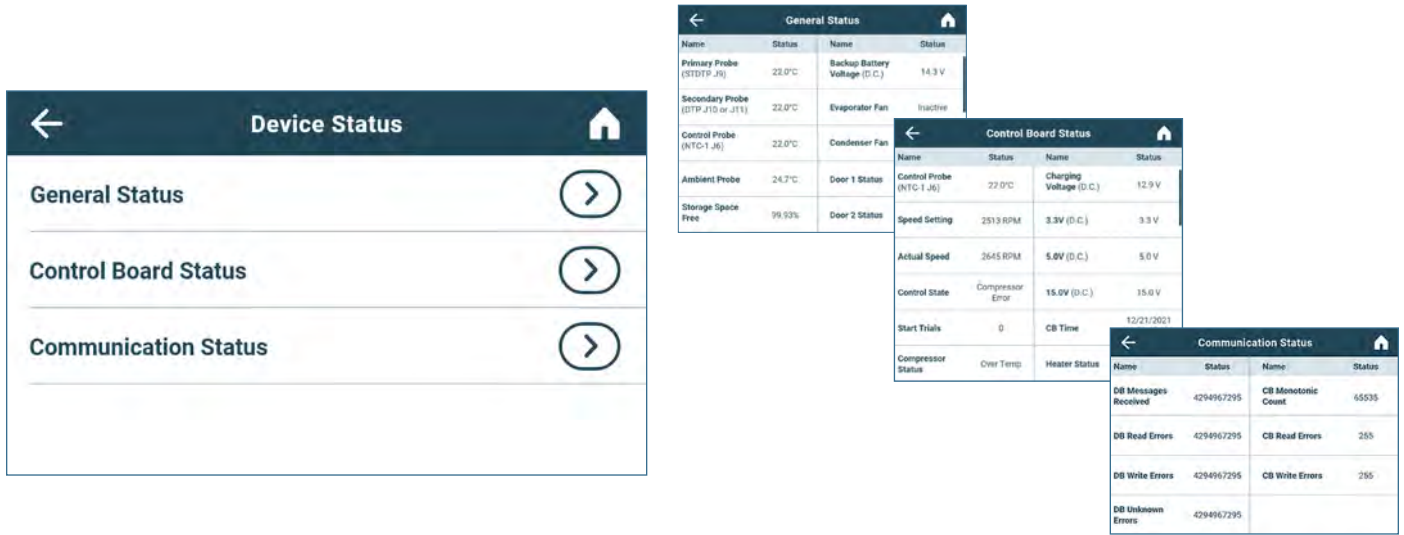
Device Status

General Status

Control Board Status

Communication Status

General Status

| Name | Status | Name | Status |
|---|---|---|---|
| Primary Probe (STDTP J9) | 22.0°C | Backup Battery Voltage (D.C.) | 14.3 V |
| Secondary Probe (DTP J10 or J11) | 22.0°C | Evaporator Fan | Inactive |
| Control Probe (NTC-1 J6) | 22.0°C | Condenser Fan | |
| Ambient Probe | 24.7°C | Door 1 Status | |
| Storage Space Free | 99.93% | Door 2 Status | |

Control Board Status

| Name | Status | Name | Status |
|---|---|---|---|
| Control Probe (NTC-1 J6) | 22.0°C | Charging Voltage (D.C.) | 12.9 V |
| Speed Setting | 2513 RPM | 3.3V (D.C.) | 3.3 V |
| Actual Speed | 2645 RPM | 5.0V (D.C.) | 5.0 V |
| Control State | Compressor Error | 15.0V (D.C.) | 15.0 V |
| Start Trials | 0 | CB Time | 12/21/2021 |
| Compressor Status | Over Temp | Heater Status | |

Communication Status

| Name | Status | Name | Status |
|---|---|---|---|
| DB Messages Received | 4294967295 | CB Monotonic Count | 65535 |
| DB Read Errors | 4294967295 | CB Read Errors | 255 |
| DB Write Errors | 4294967295 | CB Write Errors | 255 |
| DB Unknown Errors | 4294967295 | | |